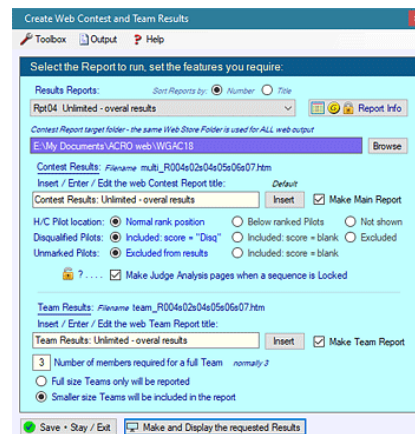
Create Web Contest and Team Results

Toolbox Output ? Help

Select the Report to run, set the features you require:

Results Reports: Sort Reports by: Number Title

Rpt04 Unlimited - overal results

Report Info

Contest Report target folder - the same Web Store Folder is used for ALL web output

E:\My Documents\ACRO web\WGAC18

Browse

Contest Results: Filename multi_R004s02s04s05s06s07.htm

Insert / Enter / Edit the web Contest Report title: Default

Contest Results: Unlimited - overal results

Insert

Make Main Report

H/C Pilot location: Normal rank position Below ranked Pilots Not shown

Disqualified Pilots: Included: score = "Disq" Included: score = blank Excluded

Unmarked Pilots: Excluded from results Included: score = blank

? ..... Make Judge Analysis pages when a sequence is Locked

Team Results: Filename team_R004s02s04s05s06s07.htm

Insert / Enter / Edit the web Team Report title:

Team Results: Unlimited - overal results

Insert

Make Team Report

3 Number of members required for a full Team normally 3

Full size Teams only will be reported

Smaller size Teams will be included in the report

Save • Stay / Exit

Make and Display the requested Results